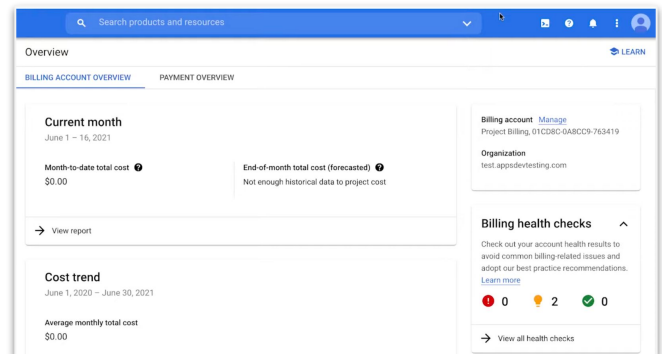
Search products and resources

Overview

LEARN

BILLING ACCOUNT OVERVIEW

PAYMENT OVERVIEW

Current month

June 1 – 16, 2021

Month-to-date total cost

$0.00

End-of-month total cost (forecasted)

Not enough historical data to project cost

View report

Cost trend

June 1, 2020 – June 30, 2021

Average monthly total cost

$0.00

Billing account Manage

Project Billing, 01CD8C-0A8CC9-763419

Organization

test.appsdevtesting.com

Billing health checks

Check out your account health results to avoid common billing-related issues and adopt our best practice recommendations. Learn more

0 2 0

View all health checks